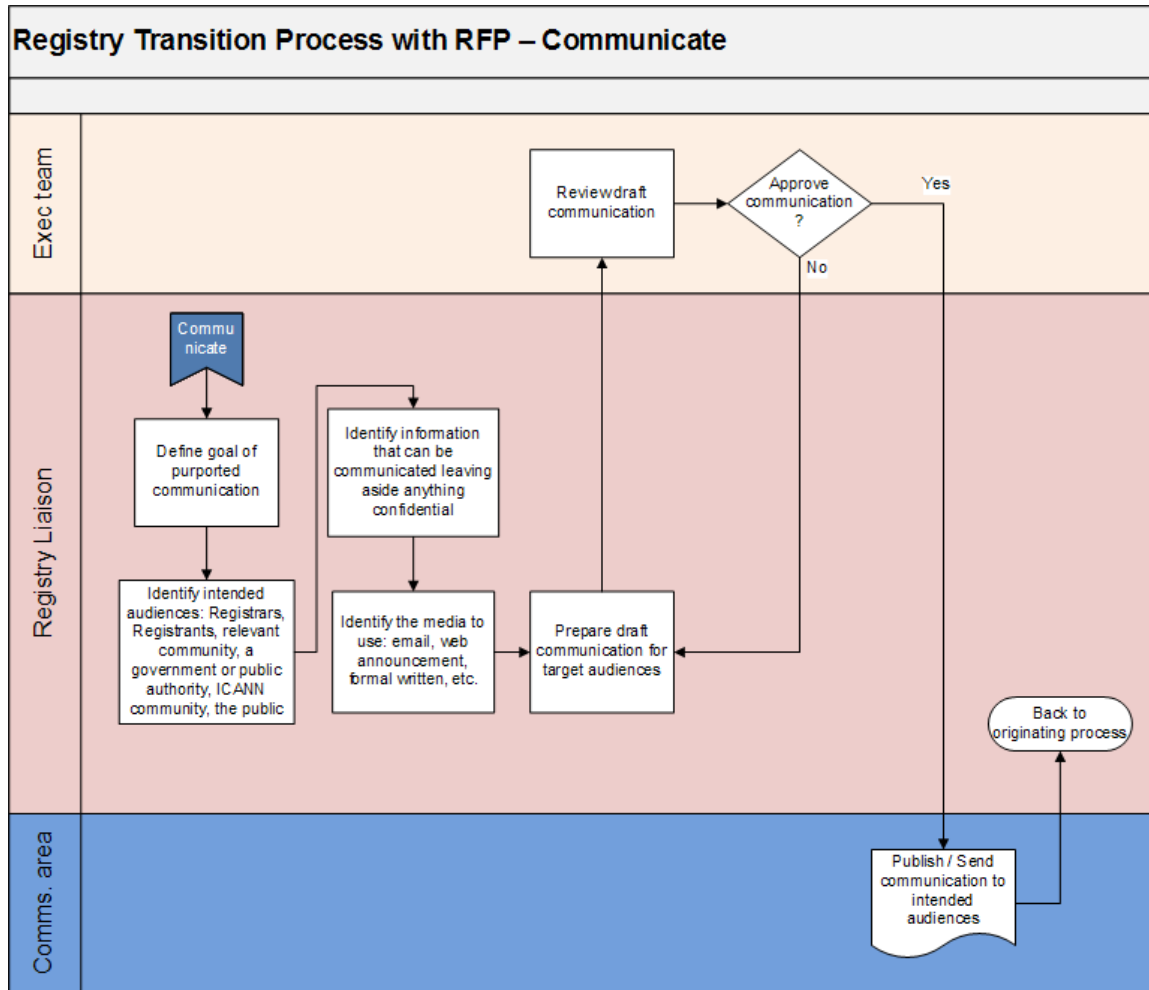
Registry Transition Process with RFP – Communicate

Exec team

Reviewdraft communication

Approve communication ?

Yes

No

Registry Liaison

Communicate

Define goal of purported communication

Identify intended audiences: Registrars, Registrants, relevant community, a government or public authority, ICANN community, the public

Identify information that can be communicated leaving aside anything confidential

Identify the media to use: email, web announcement, formal written, etc.

Prepare draft communication for target audiences

Back to originating process

Comms. area

Publish / Send communication to intended audiences